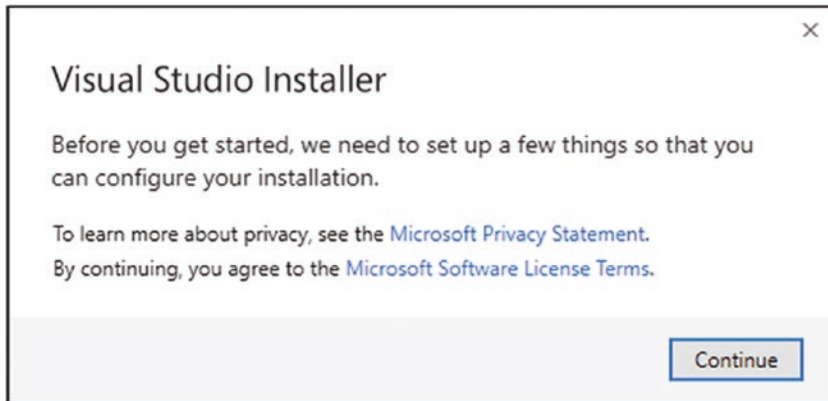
×

Visual Studio Installer

Before you get started, we need to set up a few things so that you can configure your installation.

To learn more about privacy, see the Microsoft Privacy Statement.
By continuing, you agree to the Microsoft Software License Terms.

Continue